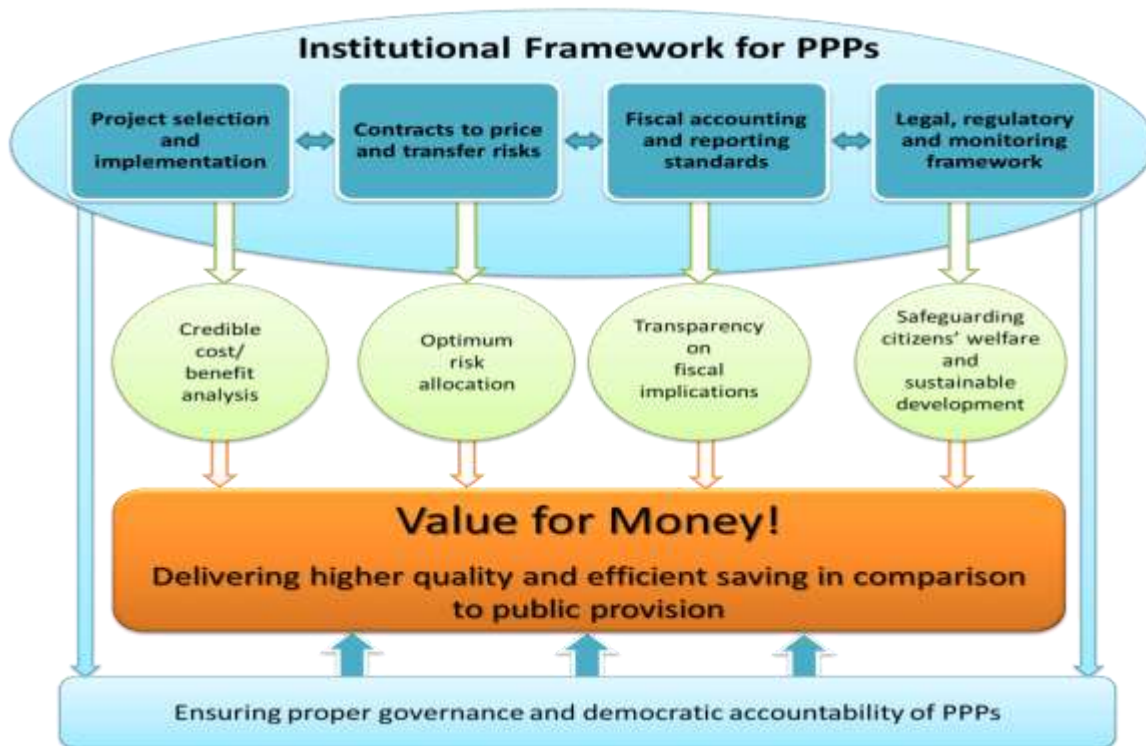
Institutional Framework for PPPs

Project selection and implementation

Contracts to price and transfer risks

Fiscal accounting and reporting standards

Legal, regulatory and monitoring framework

Credible cost/ benefit analysis

Optimum risk allocation

Transparency on fiscal implications

Safeguarding citizens' welfare and sustainable development

Value for Money!

Delivering higher quality and efficient saving in comparison to public provision

Ensuring proper governance and democratic accountability of PPPs